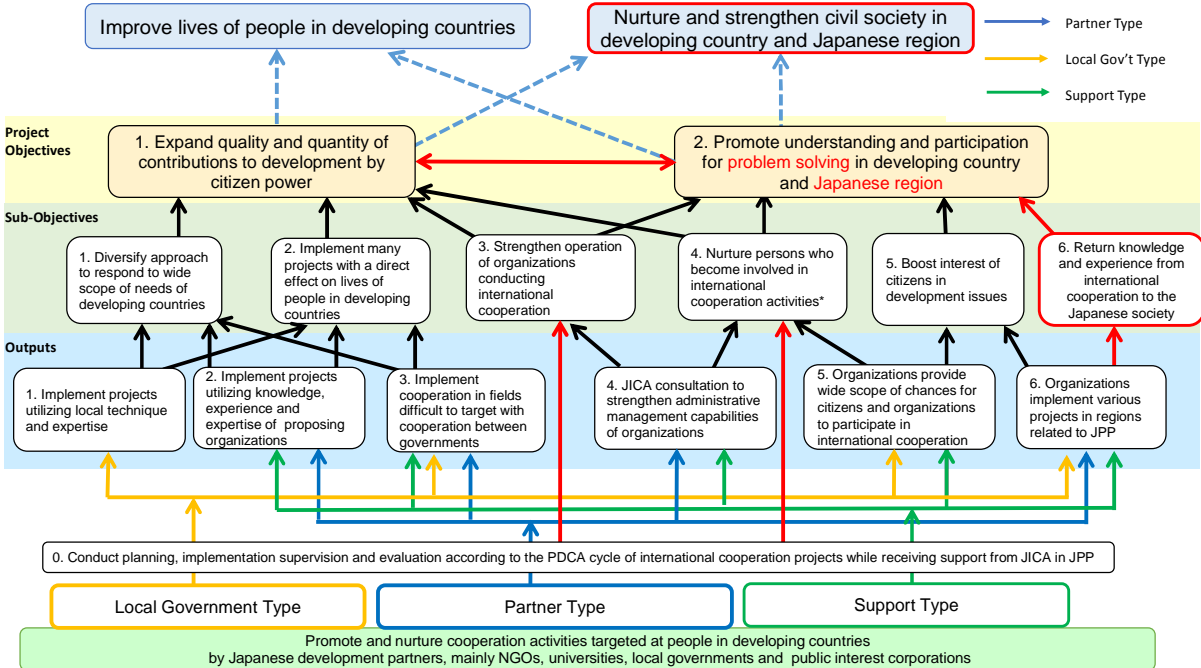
Improve lives of people in developing countries

Nurture and strengthen civil society in developing country and Japanese region

Partner Type

Local Gov't Type

Support Type

Project Objectives

1. Expand quality and quantity of contributions to development by citizen power

2. Promote understanding and participation for problem solving in developing country and Japanese region

Sub-Objectives

1. Diversify approach to respond to wide scope of needs of developing countries

2. Implement many projects with a direct effect on lives of people in developing countries

3. Strengthen operation of organizations conducting international cooperation

4. Nurture persons who become involved in international cooperation activities*

5. Boost interest of citizens in development issues

6. Return knowledge and experience from international cooperation to the Japanese society

Outputs

1. Implement projects utilizing local technique and expertise

2. Implement projects utilizing knowledge, experience and expertise of proposing organizations

3. Implement cooperation in fields difficult to target with cooperation between governments

4. JICA consultation to strengthen administrative management capabilities of organizations

5. Organizations provide wide scope of chances for citizens and organizations to participate in international cooperation

6. Organizations implement various projects in regions related to JPP

0. Conduct planning, implementation supervision and evaluation according to the PDCA cycle of international cooperation projects while receiving support from JICA in JPP

Local Government Type

Partner Type

Support Type

Promote and nurture cooperation activities targeted at people in developing countries by Japanese development partners, mainly NGOs, universities, local governments and public interest corporations